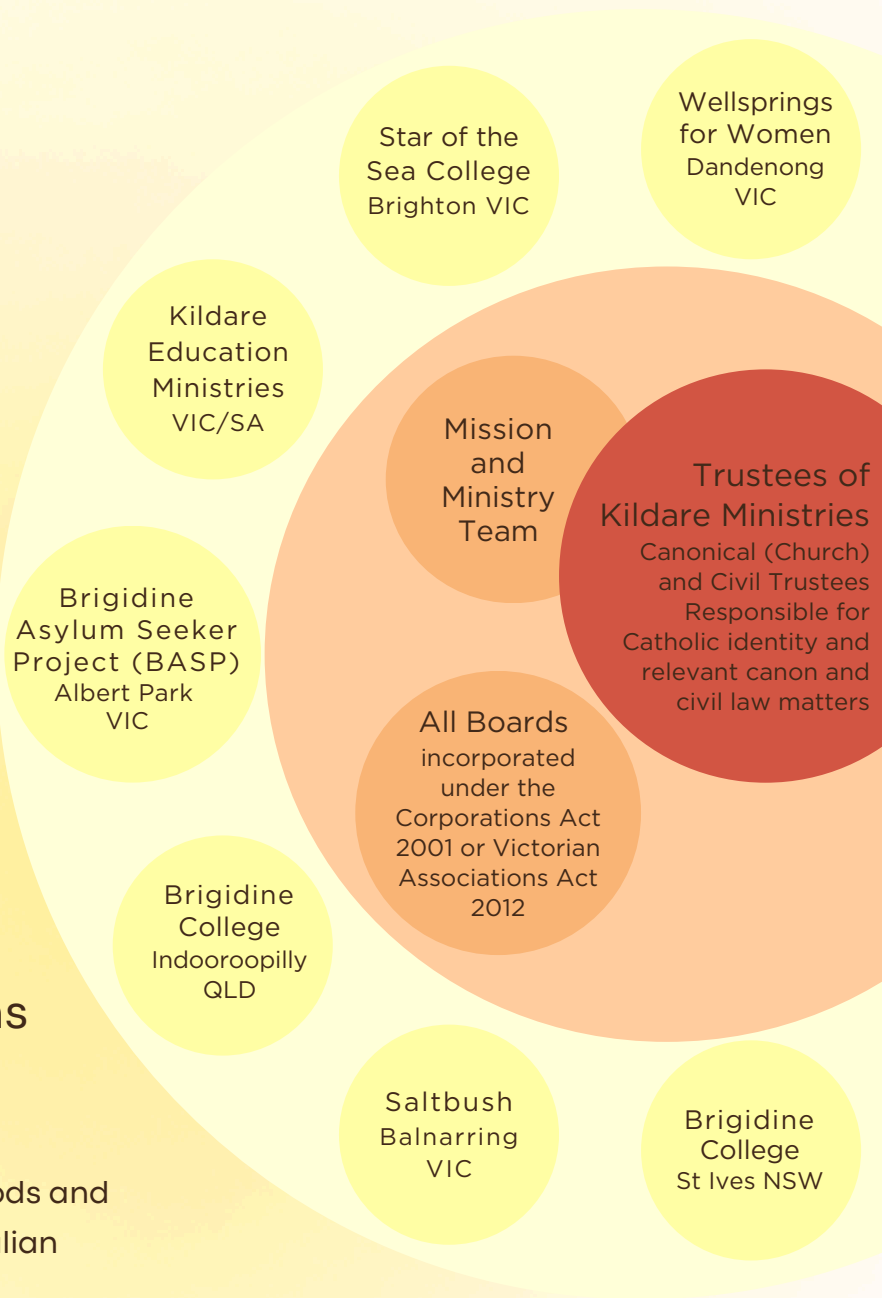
Star of the Sea College
Brighton VIC

Wellsprings for Women
Dandenong VIC

Kildare Education Ministries
VIC/SA

Mission and Ministry Team

Trustees of Kildare Ministries
Canonical (Church) and Civil Trustees Responsible for Catholic identity and relevant canon and civil law matters

Brigidine Asylum Seeker Project (BASP)
Albert Park VIC

All Boards
incorporated under the Corporations Act 2001 or Victorian Associations Act 2012

Brigidine College
Indooroopilly QLD

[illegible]s

Saltbush
Balnarring VIC

Brigidine College
St Ives NSW

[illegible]ods and
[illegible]lian